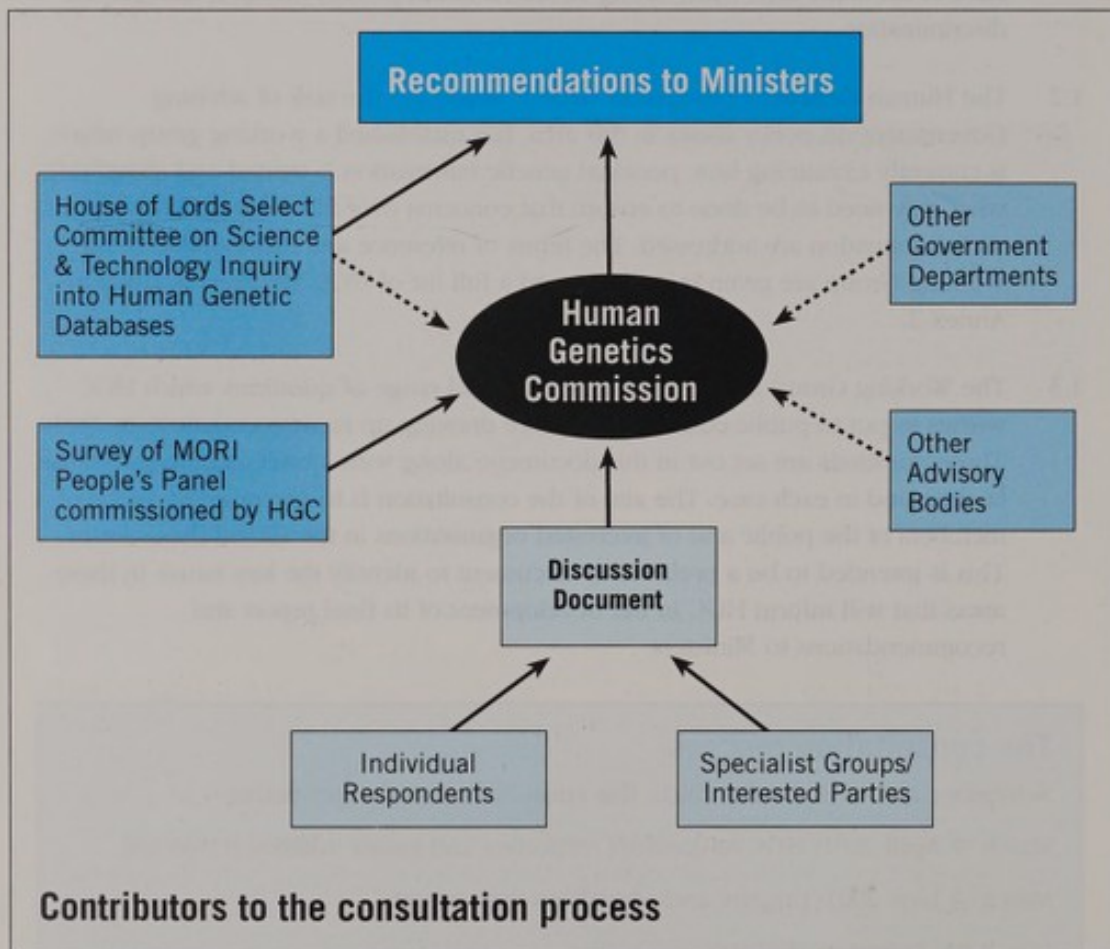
Recommendations to Ministers

House of Lords Select Committee on Science & Technology Inquiry into Human Genetic Databases

Other Government Departments

Human Genetics Commission

Survey of MORI People's Panel commissioned by HGC

Other Advisory Bodies

Discussion Document

Individual Respondents

Specialist Groups/ Interested Parties

Contributors to the consultation process